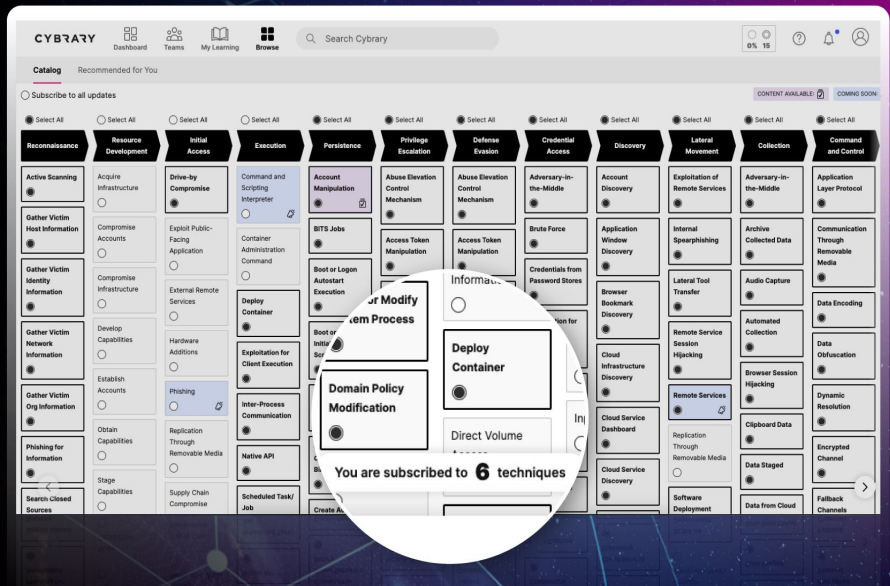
CYBRARY Dashboard Teams My Learning Browse Search Cybrary 0% 1S

Catalog Recommended for You

Subscribe to all updates

CONTENT AVAILABLE: COMING SOON:

Select All Select All Select All Select All Select All Select All Select All Select All Select All Select All Select All Select All

Reconnaissance
Active Scanning
Gather Victim Host Information
Gather Victim Identity Information
Gather Victim Network Information
Gather Victim Org Information
Phishing for Information
Search Closed Sources

Resource Development
Acquire Infrastructure
Compromise Accounts
Compromise Infrastructure
Develop Capabilities
Establish Accounts
Obtain Capabilities
Stage Capabilities

Initial Access
Drive-by Compromise
Exploit Public-Facing Application
External Remote Services
Hardware Additions
Phishing
Replication Through Removable Media
Supply Chain Compromise

Execution
Command and Scripting Interpreter
Container Administration Command
Deploy Container
Exploitation for Client Execution
Inter-Process Communication
Native API
Scheduled Task/ Job

Persistence
Account Manipulation
BITS Jobs
Boot or Logon Autostart Execution
Boot or Logon Initial Scripts
Create A

Privilege Escalation
Abuse Elevation Control Mechanism
Access Token Manipulation

Defense Evasion
Abuse Elevation Control Mechanism
Access Token Manipulation

Credential Access
Adversary-in-the-Middle
Brute Force
Credentials from Password Stores

Discovery
Account Discovery
Application Window Discovery
Browser Bookmark Discovery
Cloud Infrastructure Discovery
Cloud Service Dashboard
Cloud Service Discovery

Lateral Movement
Exploitation of Remote Services
Internal Spearphishing
Lateral Tool Transfer
Remote Service Session Hijacking
Remote Services
Replication Through Removable Media
Software Deployment

Collection
Adversary-in-the-Middle
Archive Collected Data
Audio Capture
Automated Collection
Browser Session Hijacking
Clipboard Data
Data Staged
Data from Cloud

Command and Control
Application Layer Protocol
Communication Through Removable Media
Data Encoding
Data Obfuscation
Dynamic Resolution
Encrypted Channel
Fallback Channels

or Modify tem Process
Domain Policy Modification
Deploy Container
Direct Volume
Informatio
In
You are subscribed to 6 techniques